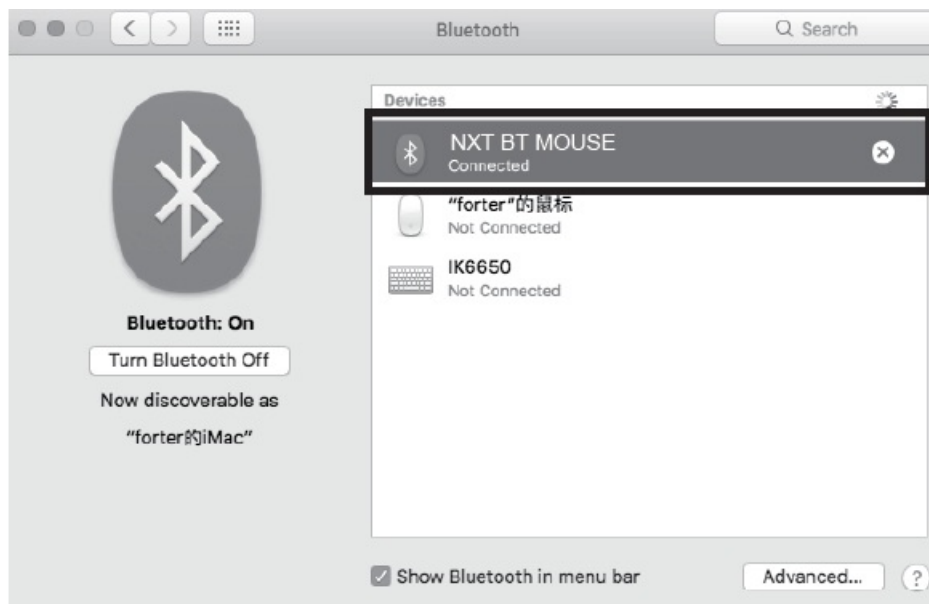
Bluetooth

Search

Bluetooth: On

Turn Bluetooth Off

Now discoverable as

"forter的iMac"

Devices

NXT BT MOUSE
Connected

"forter"的鼠标
Not Connected

IK6650
Not Connected

Show Bluetooth in menu bar

Advanced...

?